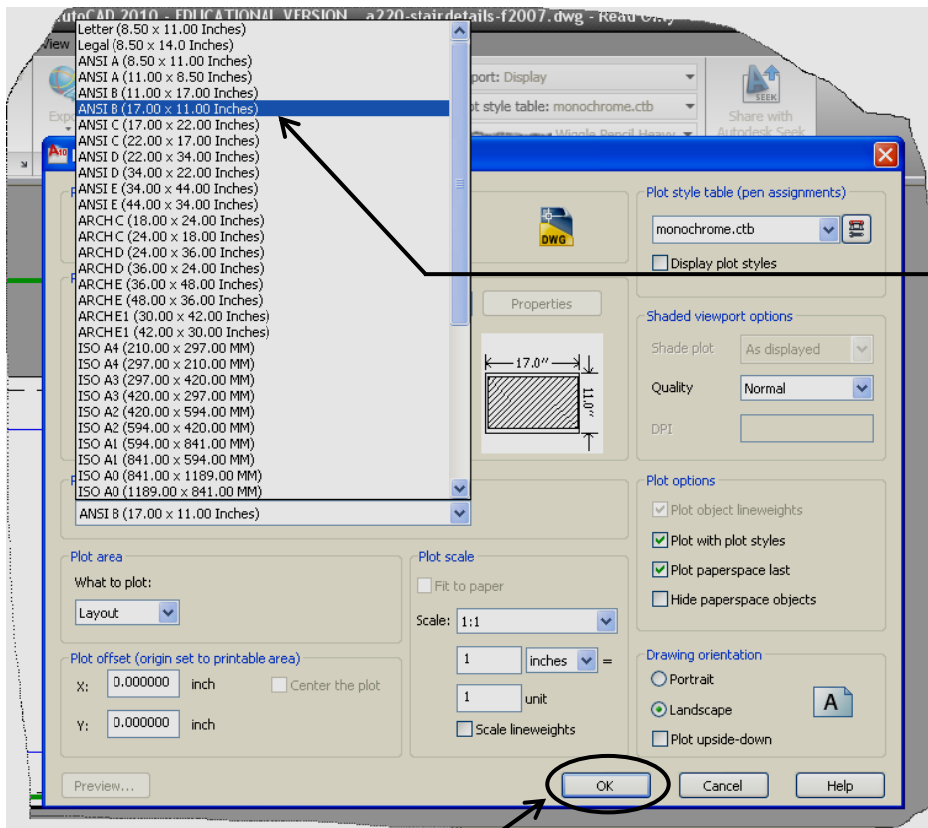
utoCAD 2010 - EDUCATIONAL VERSION a220-stairdetails-f2007.dwg - Read Only

View

Exp

port: Display

ot style table: monochrome.ctb

Wiggle Pencil Heavy

SEEK

Share with Autodesk Seek

Letter (8.50 x 11.00 Inches)
Legal (8.50 x 14.0 Inches)
ANSI A (8.50 x 11.00 Inches)
ANSI A (11.00 x 8.50 Inches)
ANSI B (11.00 x 17.00 Inches)
ANSI B (17.00 x 11.00 Inches)
ANSI C (17.00 x 22.00 Inches)
ANSI C (22.00 x 17.00 Inches)
ANSI D (22.00 x 34.00 Inches)
ANSI D (34.00 x 22.00 Inches)
ANSI E (34.00 x 44.00 Inches)
ANSI E (44.00 x 34.00 Inches)
ARCH C (18.00 x 24.00 Inches)
ARCH C (24.00 x 18.00 Inches)
ARCH D (24.00 x 36.00 Inches)
ARCH D (36.00 x 24.00 Inches)
ARCH E (36.00 x 48.00 Inches)
ARCH E (48.00 x 36.00 Inches)
ARCH E1 (30.00 x 42.00 Inches)
ARCH E1 (42.00 x 30.00 Inches)
ISO A4 (210.00 x 297.00 MM)
ISO A4 (297.00 x 210.00 MM)
ISO A3 (297.00 x 420.00 MM)
ISO A3 (420.00 x 297.00 MM)
ISO A2 (420.00 x 594.00 MM)
ISO A2 (594.00 x 420.00 MM)
ISO A1 (594.00 x 841.00 MM)
ISO A1 (841.00 x 594.00 MM)
ISO A0 (841.00 x 1189.00 MM)
ISO A0 (1189.00 x 841.00 MM)

ANSI B (17.00 x 11.00 Inches)

DWG

Properties

17.0″

11.0″

Plot style table (pen assignments)

monochrome.ctb

Display plot styles

Shaded viewport options

Shade plot | As displayed

Quality | Normal

DPI

Plot options

Plot object lineweights

Plot with plot styles

Plot paperspace last

Hide paperspace objects

Drawing orientation

Portrait

Landscape

Plot upside-down

A

Plot area

What to plot:

Layout

Plot offset (origin set to printable area)

X: 0.000000 inch

Y: 0.000000 inch

Center the plot

Plot scale

Fit to paper

Scale: 1:1

1 inches =

1 unit

Scale lineweights

Preview...

OK

Cancel

Help